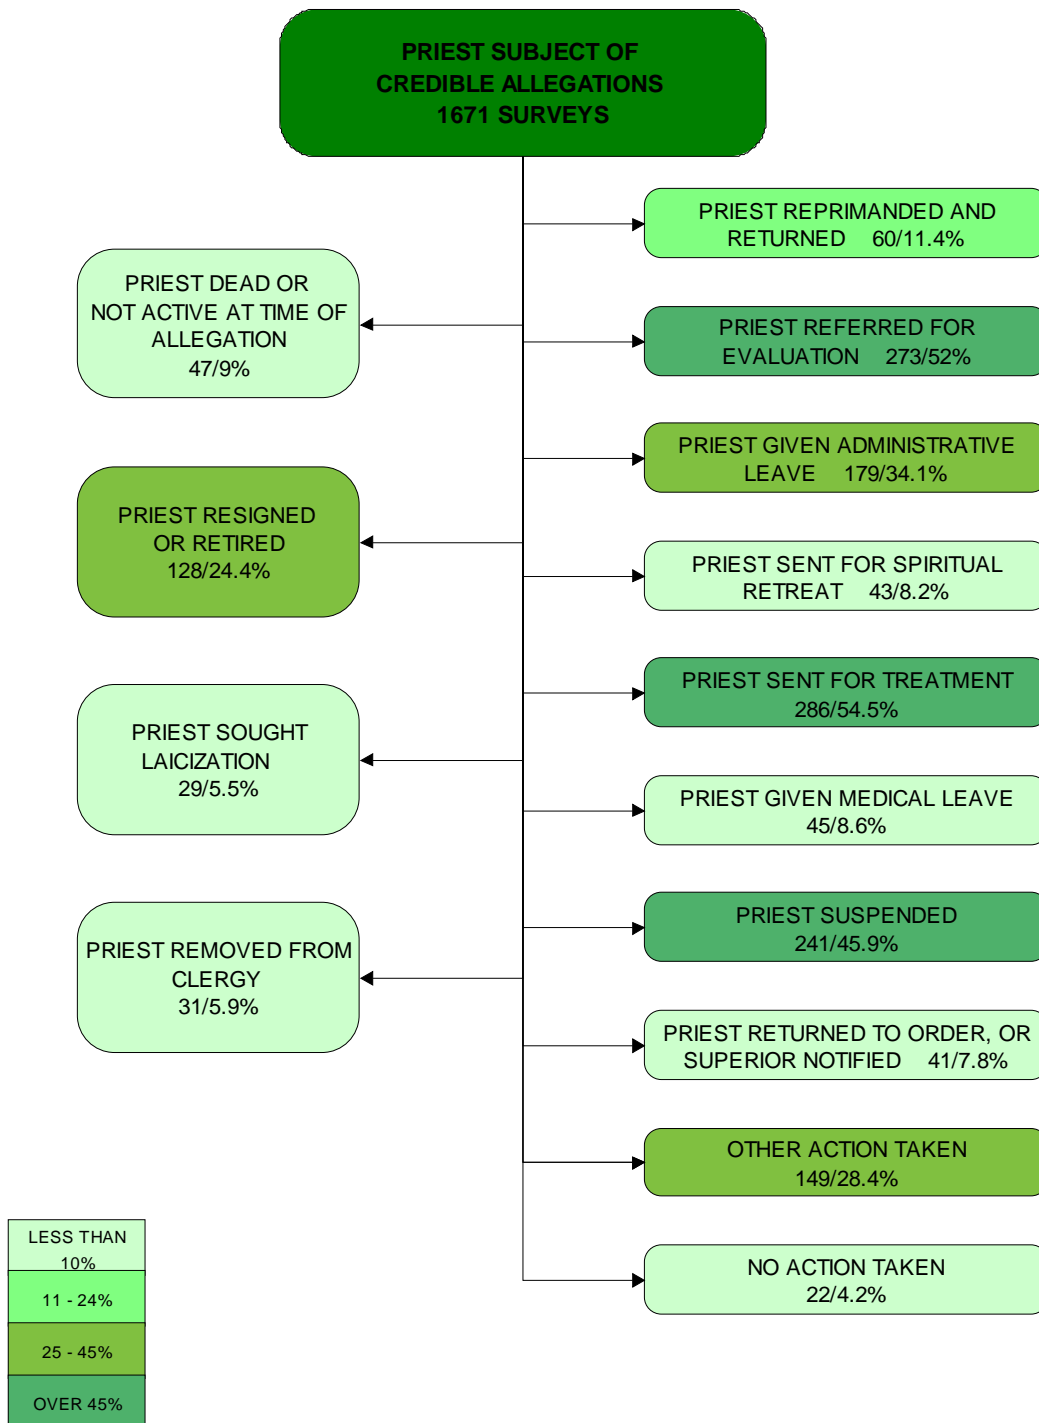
PRIEST SUBJECT OF CREDIBLE ALLEGATIONS 1671 SURVEYS

PRIEST DEAD OR NOT ACTIVE AT TIME OF ALLEGATION 47/9%

PRIEST RESIGNED OR RETIRED 128/24.4%

PRIEST SOUGHT LAICIZATION 29/5.5%

PRIEST REMOVED FROM CLERGY 31/5.9%

PRIEST REPRIMANDED AND RETURNED 60/11.4%

PRIEST REFERRED FOR EVALUATION 273/52%

PRIEST GIVEN ADMINISTRATIVE LEAVE 179/34.1%

PRIEST SENT FOR SPIRITUAL RETREAT 43/8.2%

PRIEST SENT FOR TREATMENT 286/54.5%

PRIEST GIVEN MEDICAL LEAVE 45/8.6%

PRIEST SUSPENDED 241/45.9%

PRIEST RETURNED TO ORDER, OR SUPERIOR NOTIFIED 41/7.8%

OTHER ACTION TAKEN 149/28.4%

NO ACTION TAKEN 22/4.2%

LESS THAN 10%

11 - 24%

25 - 45%

OVER 45%